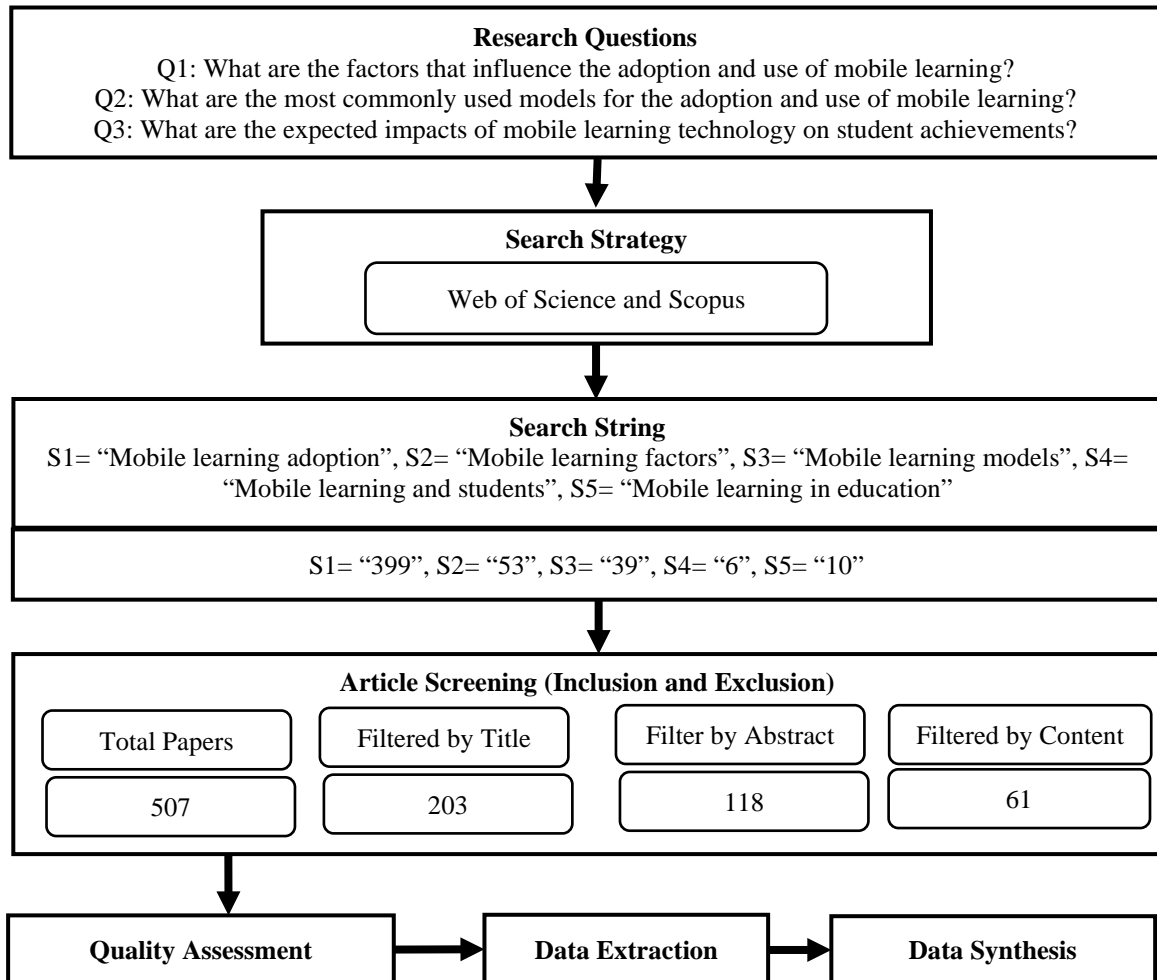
**Research Questions**
Q1: What are the factors that influence the adoption and use of mobile learning?
Q2: What are the most commonly used models for the adoption and use of mobile learning?
Q3: What are the expected impacts of mobile learning technology on student achievements?

**Search Strategy**

Web of Science and Scopus

**Search String**
S1= "Mobile learning adoption", S2= "Mobile learning factors", S3= "Mobile learning models", S4= "Mobile learning and students", S5= "Mobile learning in education"

S1= "399", S2= "53", S3= "39", S4= "6", S5= "10"

**Article Screening (Inclusion and Exclusion)**

Total Papers
507

Filtered by Title
203

Filter by Abstract
118

Filtered by Content
61

**Quality Assessment**

**Data Extraction**

**Data Synthesis**